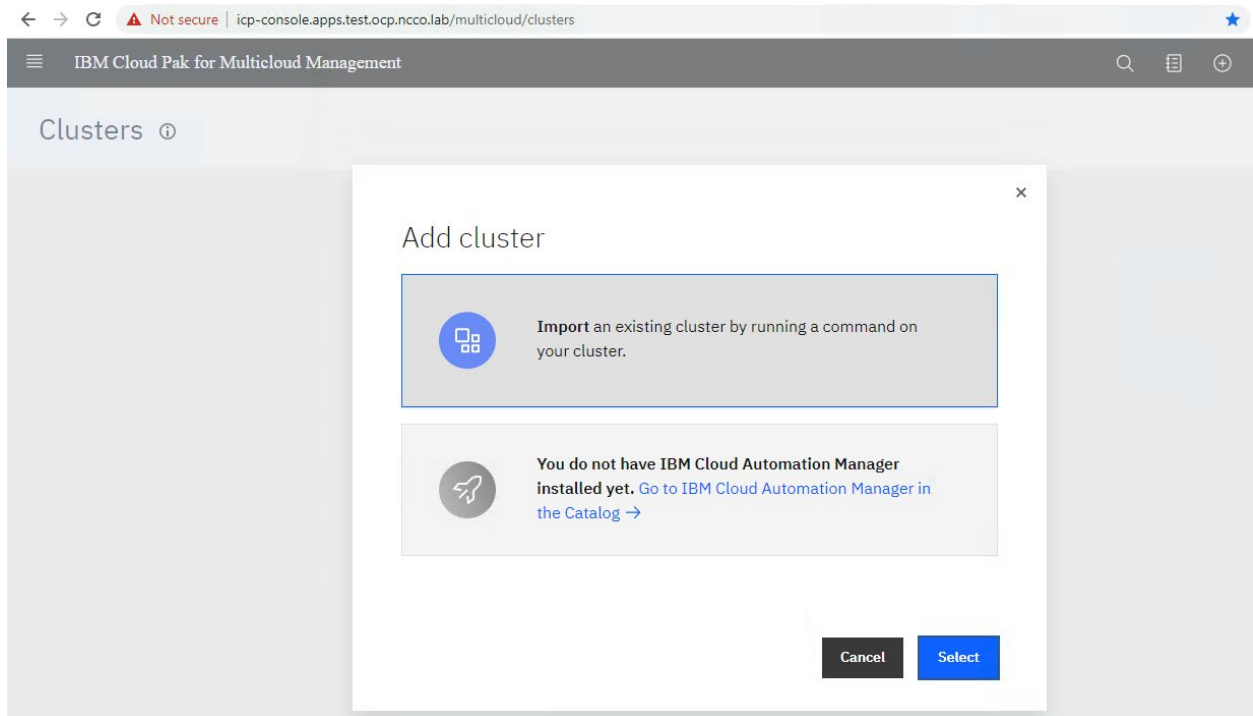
Not secure | icp-console.apps.test.ocp.ncco.lab/multicloud/clusters

IBM Cloud Pak for Multicloud Management

Clusters

×

Add cluster

Import an existing cluster by running a command on your cluster.

You do not have IBM Cloud Automation Manager installed yet. Go to IBM Cloud Automation Manager in the Catalog →

Cancel

Select